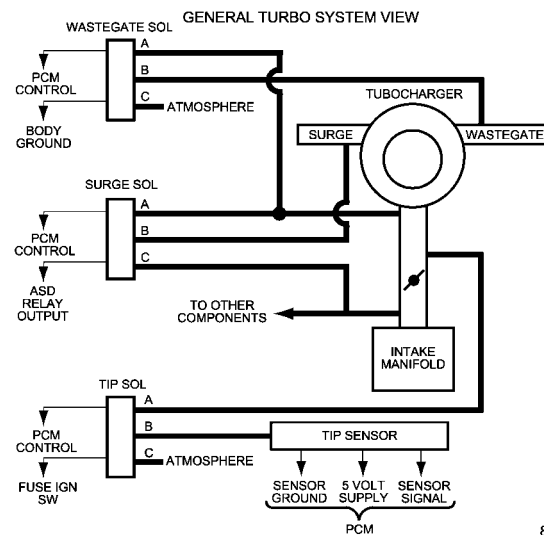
GENERAL TURBO SYSTEM VIEW

WASTEGATE SOL

A

B

C

PCM CONTROL

ATMOSPHERE

BODY GROUND

TUBOCHARGER

SURGE

WASTEGATE

SURGE SOL

A

B

C

PCM CONTROL

ASD RELAY OUTPUT

TO OTHER COMPONENTS

INTAKE MANIFOLD

TIP SOL

A

B

C

PCM CONTROL

ATMOSPHERE

FUSE IGN SW

TIP SENSOR

SENSOR GROUND

5 VOLT SUPPLY

SENSOR SIGNAL

PCM

8